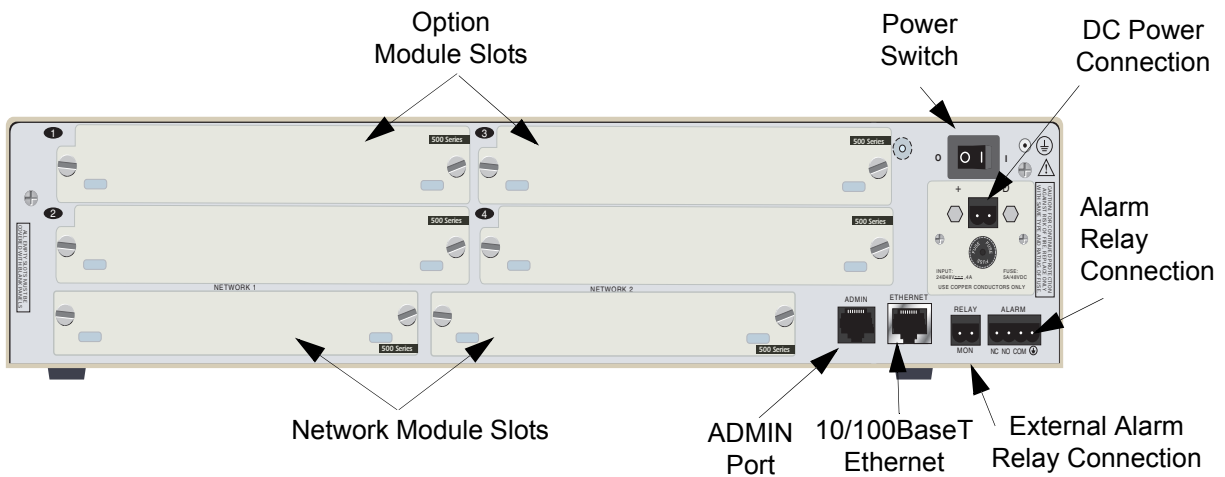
Option Module Slots

Power Switch

DC Power Connection

1

500 Series

3

500 Series

O

I

+

2

500 Series

4

500 Series

Alarm Relay Connection

INPUT: 24/48V 4A

FUSE: 5A/48VDC

USE COPPER CONDUCTORS ONLY

NETWORK 1

NETWORK 2

ADMIN

ETHERNET

RELAY

ALARM

500 Series

500 Series

MON

NC NO COM

Network Module Slots

ADMIN Port

10/100BaseT Ethernet

External Alarm Relay Connection